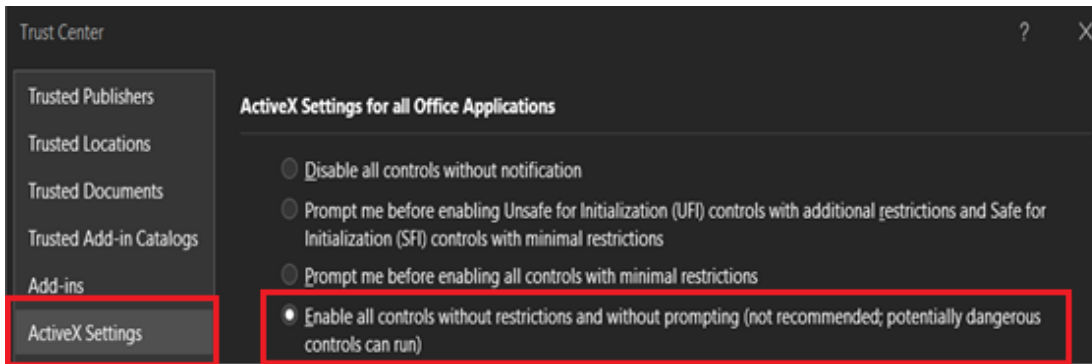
Trust Center

?

X

Trusted Publishers

Trusted Locations

Trusted Documents

Trusted Add-in Catalogs

Add-ins

ActiveX Settings

ActiveX Settings for all Office Applications

Disable all controls without notification

Prompt me before enabling Unsafe for Initialization (UFI) controls with additional restrictions and Safe for Initialization (SFI) controls with minimal restrictions

Prompt me before enabling all controls with minimal restrictions

Enable all controls without restrictions and without prompting (not recommended; potentially dangerous controls can run)